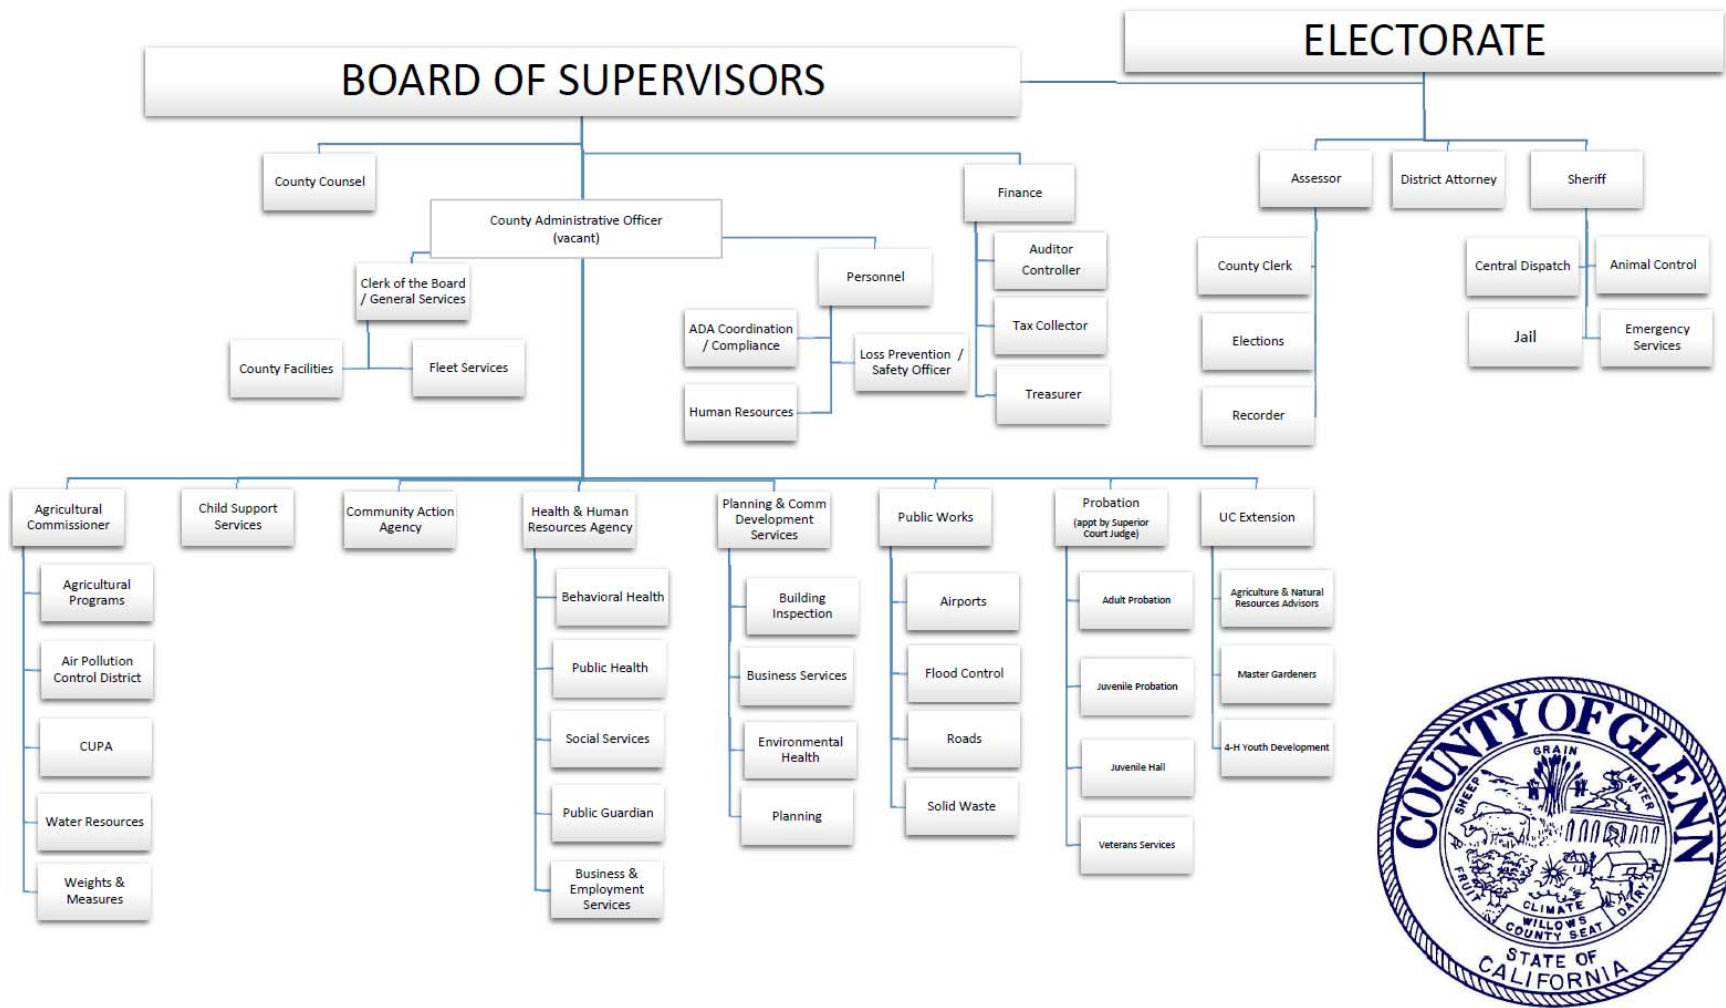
BOARD OF SUPERVISORS

ELECTORATE

County Counsel

County Administrative Officer (vacant)

Finance

Assessor

District Attorney

Sheriff

Clerk of the Board / General Services

Personnel

Auditor Controller

County Clerk

Central Dispatch

Animal Control

ADA Coordination / Compliance

Loss Prevention / Safety Officer

Tax Collector

Elections

Jail

Emergency Services

County Facilities

Fleet Services

Human Resources

Treasurer

Recorder

Agricultural Commissioner

Child Support Services

Community Action Agency

Health & Human Resources Agency

Planning & Comm Development Services

Public Works

Probation (appt by Superior Court Judge)

UC Extension

Agricultural Programs

Air Pollution Control District

CUPA

Water Resources

Weights & Measures

Behavioral Health

Public Health

Social Services

Public Guardian

Business & Employment Services

Building Inspection

Business Services

Environmental Health

Planning

Airports

Flood Control

Roads

Solid Waste

Adult Probation

Juvenile Probation

Juvenile Hall

Veterans Services

Agriculture & Natural Resources Advisors

Master Gardeners

4-H Youth Development

COUNTY OF GLENN
GRAIN
SHEEP
WATER
FRUIT
DAIRY
CLIMATE
WILLOWS COUNTY SEAT
STATE OF CALIFORNIA